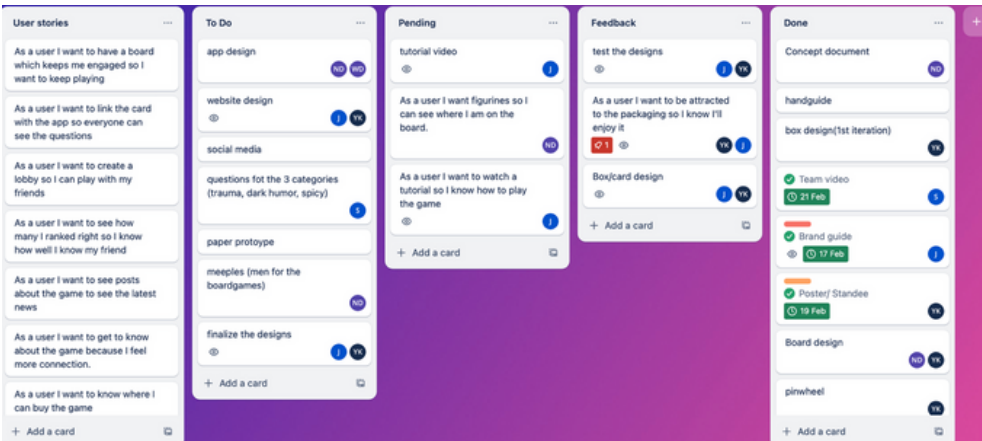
User stories ···

As a user I want to have a board which keeps me engaged so I want to keep playing

As a user I want to link the card with the app so everyone can see the questions

As a user I want to create a lobby so I can play with my friends

As a user I want to see how many I ranked right so I know how well I know my friend

As a user I want to see posts about the game to see the latest news

As a user I want to get to know about the game because I feel more connection.

As a user I want to know where I can buy the game

+ Add a card

To Do ···

app design
ND WD

website design
J YK

social media

questions fot the 3 categories (trauma, dark humor, spicy)
S

paper protoype

meeples (men for the boardgames)
ND

finalize the designs
J YK

+ Add a card

Pending ···

tutorial video
J

As a user I want figurines so I can see where I am on the board.
ND

As a user I want to watch a tutorial so I know how to play the game
J

+ Add a card

Feedback ···

test the designs
J YK

As a user I want to be attracted to the packaging so I know I'll enjoy it
1
YK J

Box/card design
J YK

+ Add a card

Done ···

Concept document
ND

handguide

box design(1st iteration)
YK

Team video
21 Feb
S

Brand guide
17 Feb
J

Poster/ Standee
19 Feb
YK

Board design
ND YK

pinwheel
YK

+ Add a card